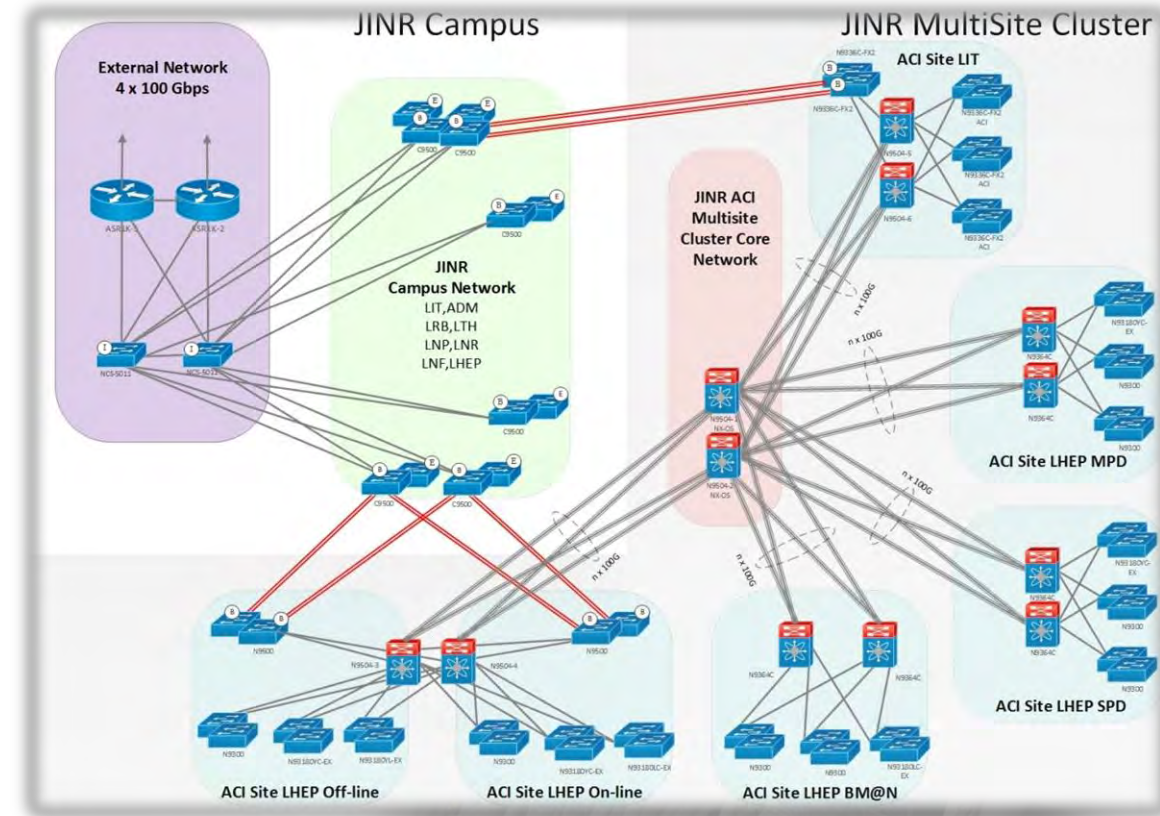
JINR Campus

JINR MultiSite Cluster

External Network
4 x 100 Gbps

ASR1K-1

ASR1K-2

NCS-5011

NCS-5011

JINR
Campus Network
LIT,ADM
LRB,LTH
LNP,LNR
LNF,LHEP

C9500

C9500

C9500

C9500

C9500

C9500

N9336C-FX2

N9336C-FX2

ACI Site LIT

N9504-5

N9504-6

N9336C-FX2 ACI

N9336C-FX2 ACI

N9336C-FX2 ACI

JINR ACI
Multisite
Cluster Core
Network

N9504-1 NX-OS

N9504-2 NX-OS

n x 100G

n x 100G

n x 100G

n x 100G

n x 100G

N9364C

N9364C

N93180YC-EX

N9300

N9300

ACI Site LHEP MPD

N9364C

N9364C

N93180YC-EX

N9300

N9300

ACI Site LHEP SPD

N9500

N9504-3

N9504-4

N9500

N9300

N93180YC-EX

N93180YL-EX

N9300

N93180YC-EX

N93180LC-EX

N9364C

N9364C

N9300

N9300

N93180LC-EX

ACI Site LHEP Off-line

ACI Site LHEP On-line

ACI Site LHEP BM@N